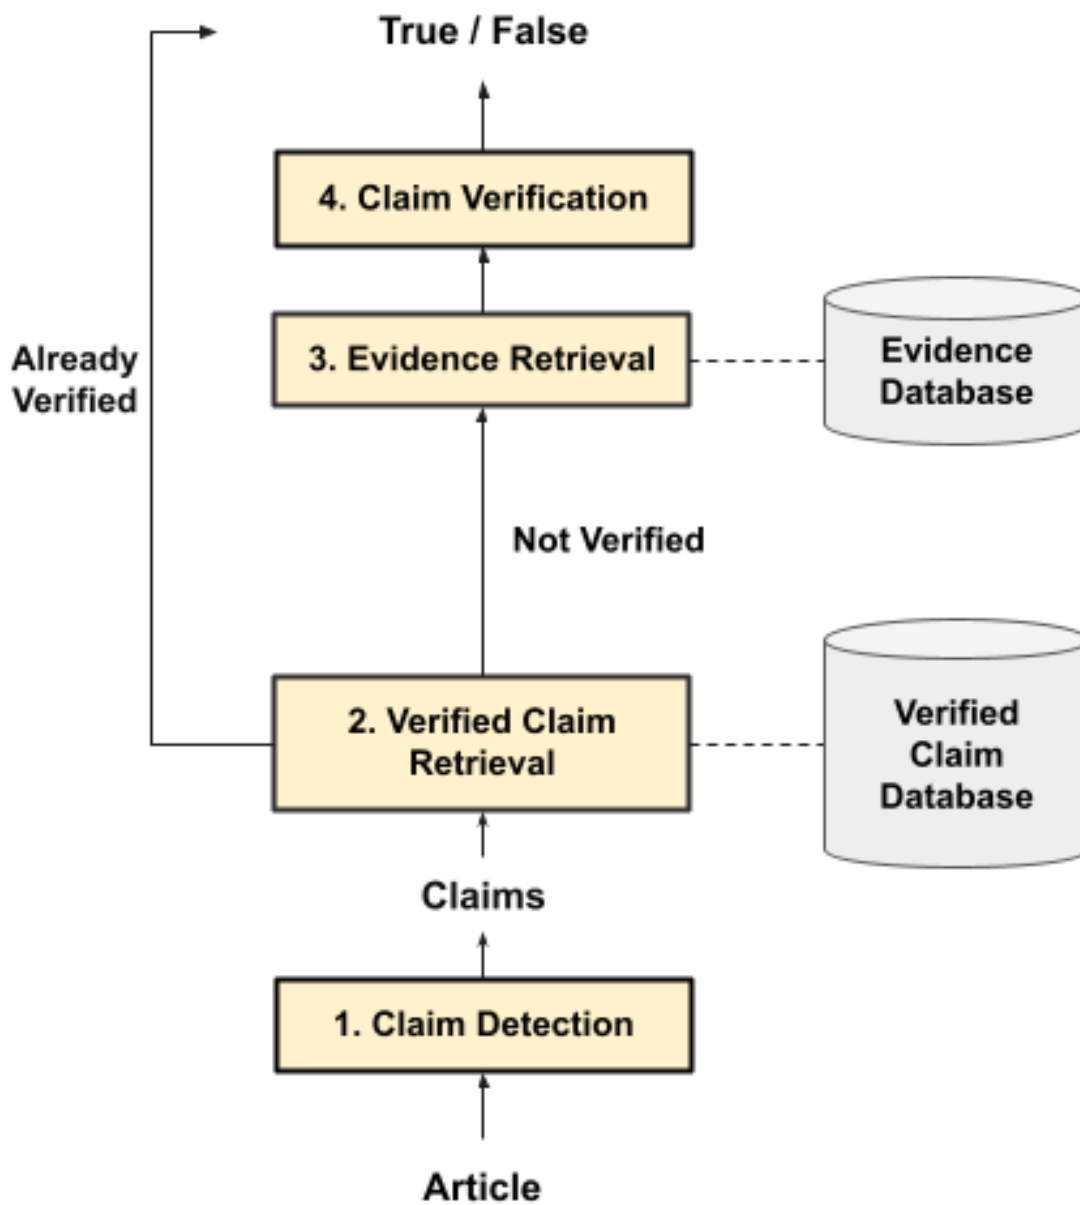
True / False

4. Claim Verification

Already Verified

3. Evidence Retrieval

Evidence Database

Not Verified

2. Verified Claim Retrieval

Verified Claim Database

Claims

1. Claim Detection

Article